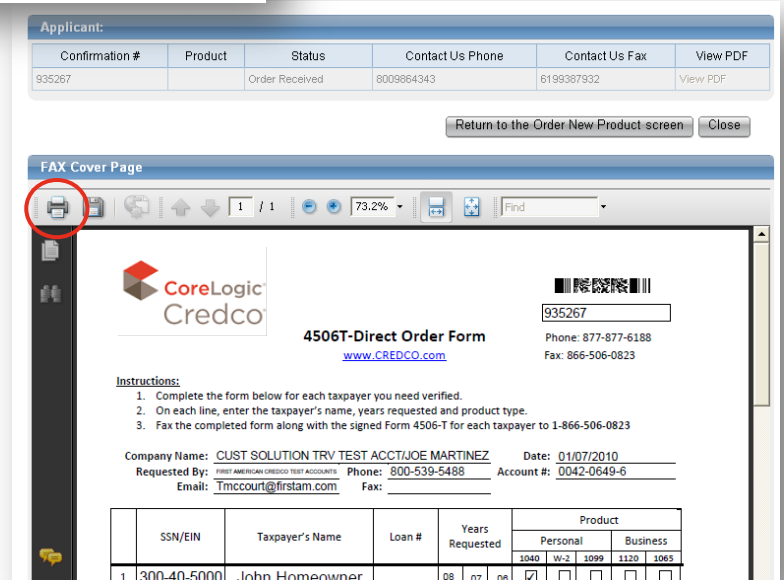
Applicant:

| Confirmation # | Product | Status | Contact Us Phone | Contact Us Fax | View PDF |
|---|---|---|---|---|---|
| 935267 | | Order Received | 8009864343 | 6199387932 | View PDF |

Return to the Order New Product screen Close

FAX Cover Page

1 / 1 73.2% Find

CoreLogic Credco

935267

4506T-Direct Order Form

www.CREDCO.com

Phone: 877-877-6188

Fax: 866-506-0823

Instructions:
1. Complete the form below for each taxpayer you need verified.
2. On each line, enter the taxpayer's name, years requested and product type.
3. Fax the completed form along with the signed Form 4506-T for each taxpayer to 1-866-506-0823

Company Name: CUST SOLUTION TRV TEST ACCT/JOE MARTINEZ Date: 01/07/2010
Requested By: FIRST AMERICAN CREDCO TEST ACCOUNTS Phone: 800-539-5488 Account #: 0042-0649-6
Email: Tmccourt@firstam.com Fax:

| | SSN/EIN | Taxpayer's Name | Loan # | Years Requested | | | Product Personal 1040 | W-2 | 1099 | Business 1120 | 1065 |
|---|---|---|---|---|---|---|---|---|---|---|---|
| 1 | 300-40-5000 | John Homeowner | | 08 | 07 | 06 | ☑ | ☐ | ☐ | ☐ | ☐ |